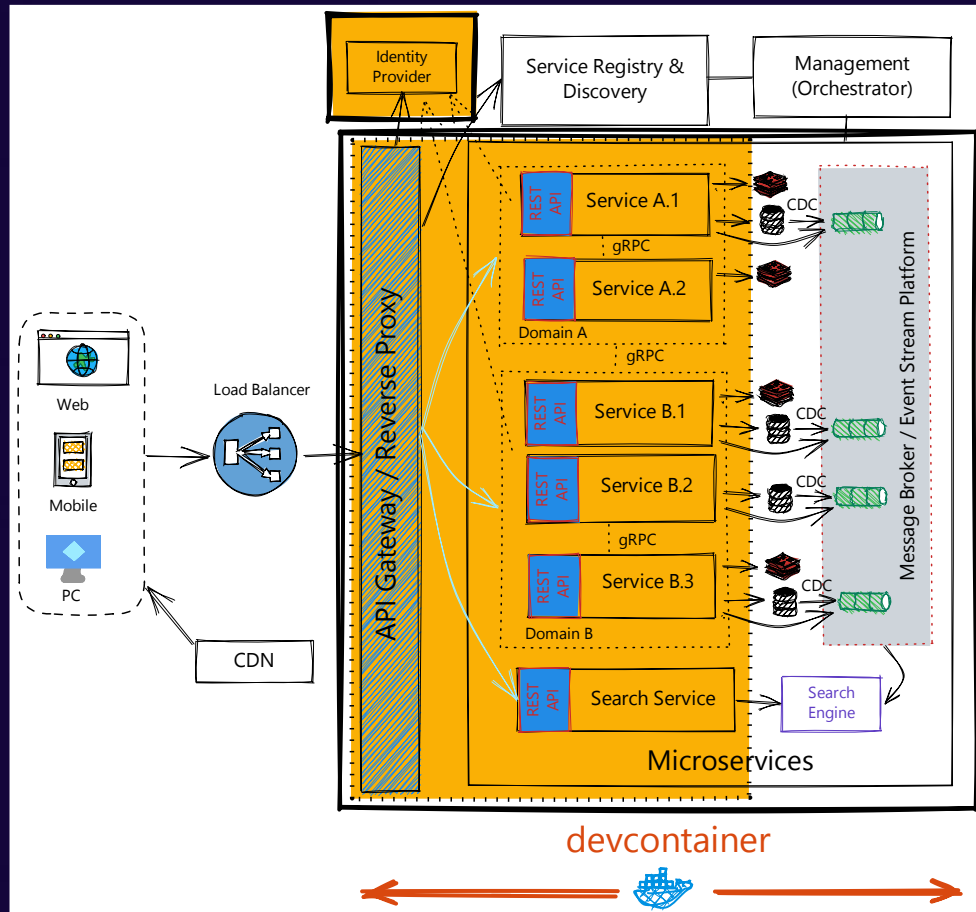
Identity Provider

Service Registry & Discovery

Management (Orchestrator)

Web

Mobile

PC

CDN

Load Balancer

API Gateway / Reverse Proxy

REST API

Service A.1

gRPC

REST API

Service A.2

Domain A

gRPC

REST API

Service B.1

REST API

Service B.2

gRPC

REST API

Service B.3

Domain B

REST API

Search Service

CDC

CDC

CDC

CDC

Message Broker / Event Stream Platform

Search Engine

Microservices

devcontainer